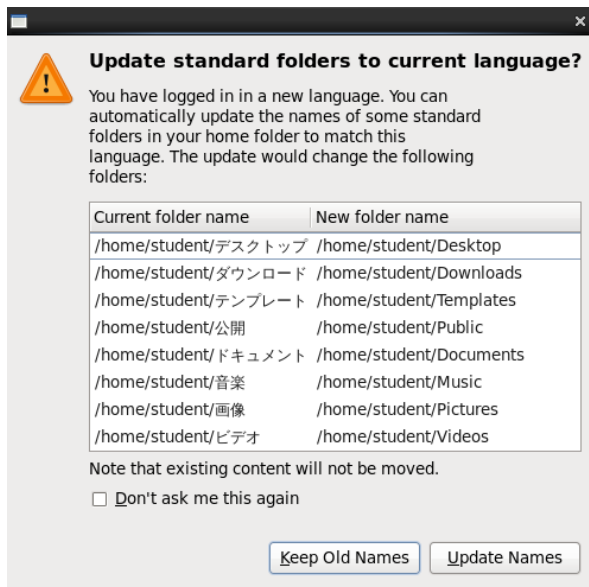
Update standard folders to current language?

You have logged in in a new language. You can automatically update the names of some standard folders in your home folder to match this language. The update would change the following folders:

| Current folder name | New folder name |
|---|---|
| /home/student/デスクトップ | /home/student/Desktop |
| /home/student/ダウンロード | /home/student/Downloads |
| /home/student/テンプレート | /home/student/Templates |
| /home/student/公開 | /home/student/Public |
| /home/student/ドキュメント | /home/student/Documents |
| /home/student/音楽 | /home/student/Music |
| /home/student/画像 | /home/student/Pictures |
| /home/student/ビデオ | /home/student/Videos |

Note that existing content will not be moved.

Don't ask me this again

Keep Old Names

Update Names